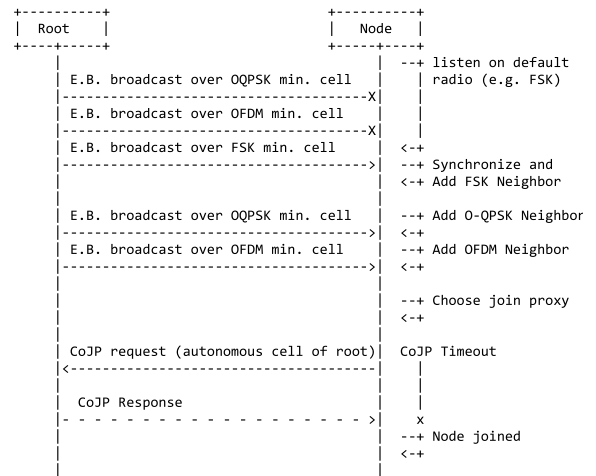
Root

Node

listen on default radio (e.g. FSK)

E.B. broadcast over OQPSK min. cell

X

E.B. broadcast over OFDM min. cell

X

E.B. broadcast over FSK min. cell

Synchronize and Add FSK Neighbor

E.B. broadcast over OQPSK min. cell

Add O-QPSK Neighbor

E.B. broadcast over OFDM min. cell

Add OFDM Neighbor

Choose join proxy

CoJP request (autonomous cell of root)

CoJP Timeout

CoJP Response

x

Node joined